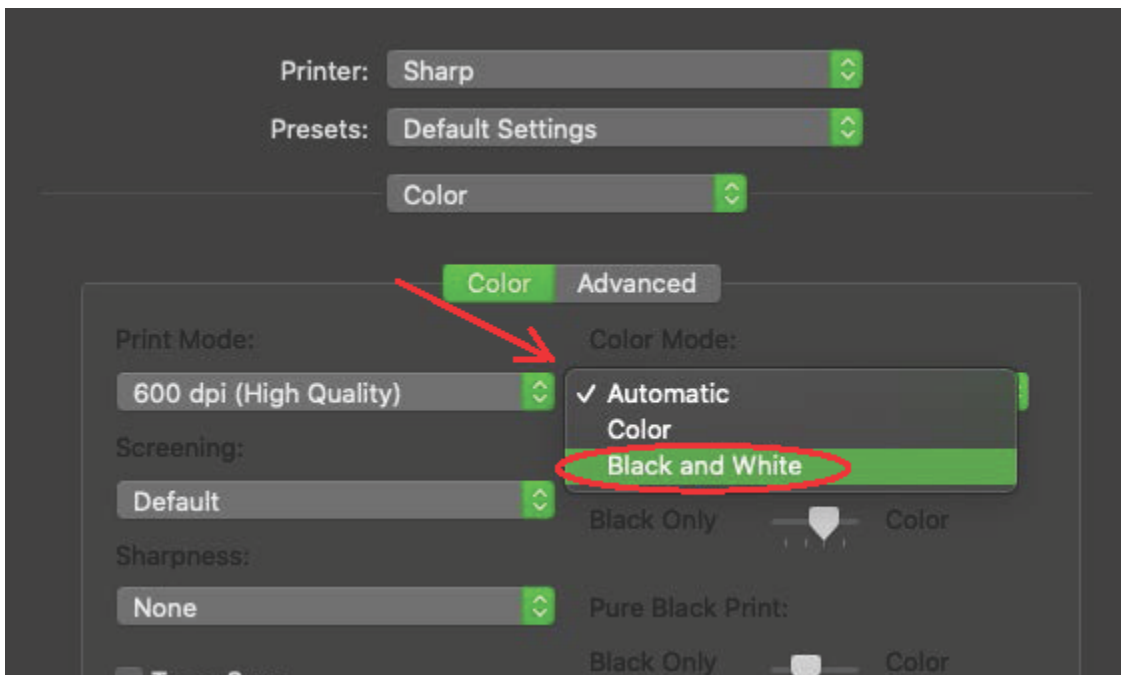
Printer: Sharp

Presets: Default Settings

Color

Color Advanced

Print Mode:

600 dpi (High Quality)

Screening:

Default

Sharpness:

None

Color Mode:

✓ Automatic
Color
Black and White

Black Only Color

Pure Black Print:

Black Only Color